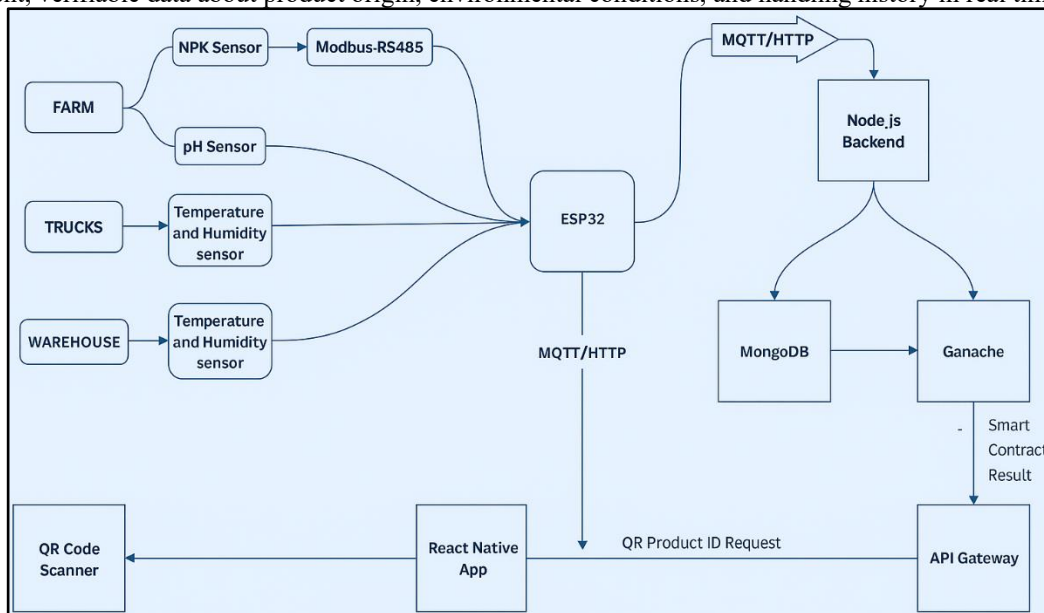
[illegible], verifiable data about product origin, environmental conditions, and handling history in real tim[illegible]

FARM

NPK Sensor

Modbus-RS485

pH Sensor

TRUCKS

Temperature and Humidity sensor

WAREHOUSE

Temperature and Humidity sensor

ESP32

MQTT/HTTP

MQTT/HTTP

Node.js Backend

MongoDB

Ganache

- Smart Contract Result

QR Code Scanner

React Native App

QR Product ID Request

API Gateway